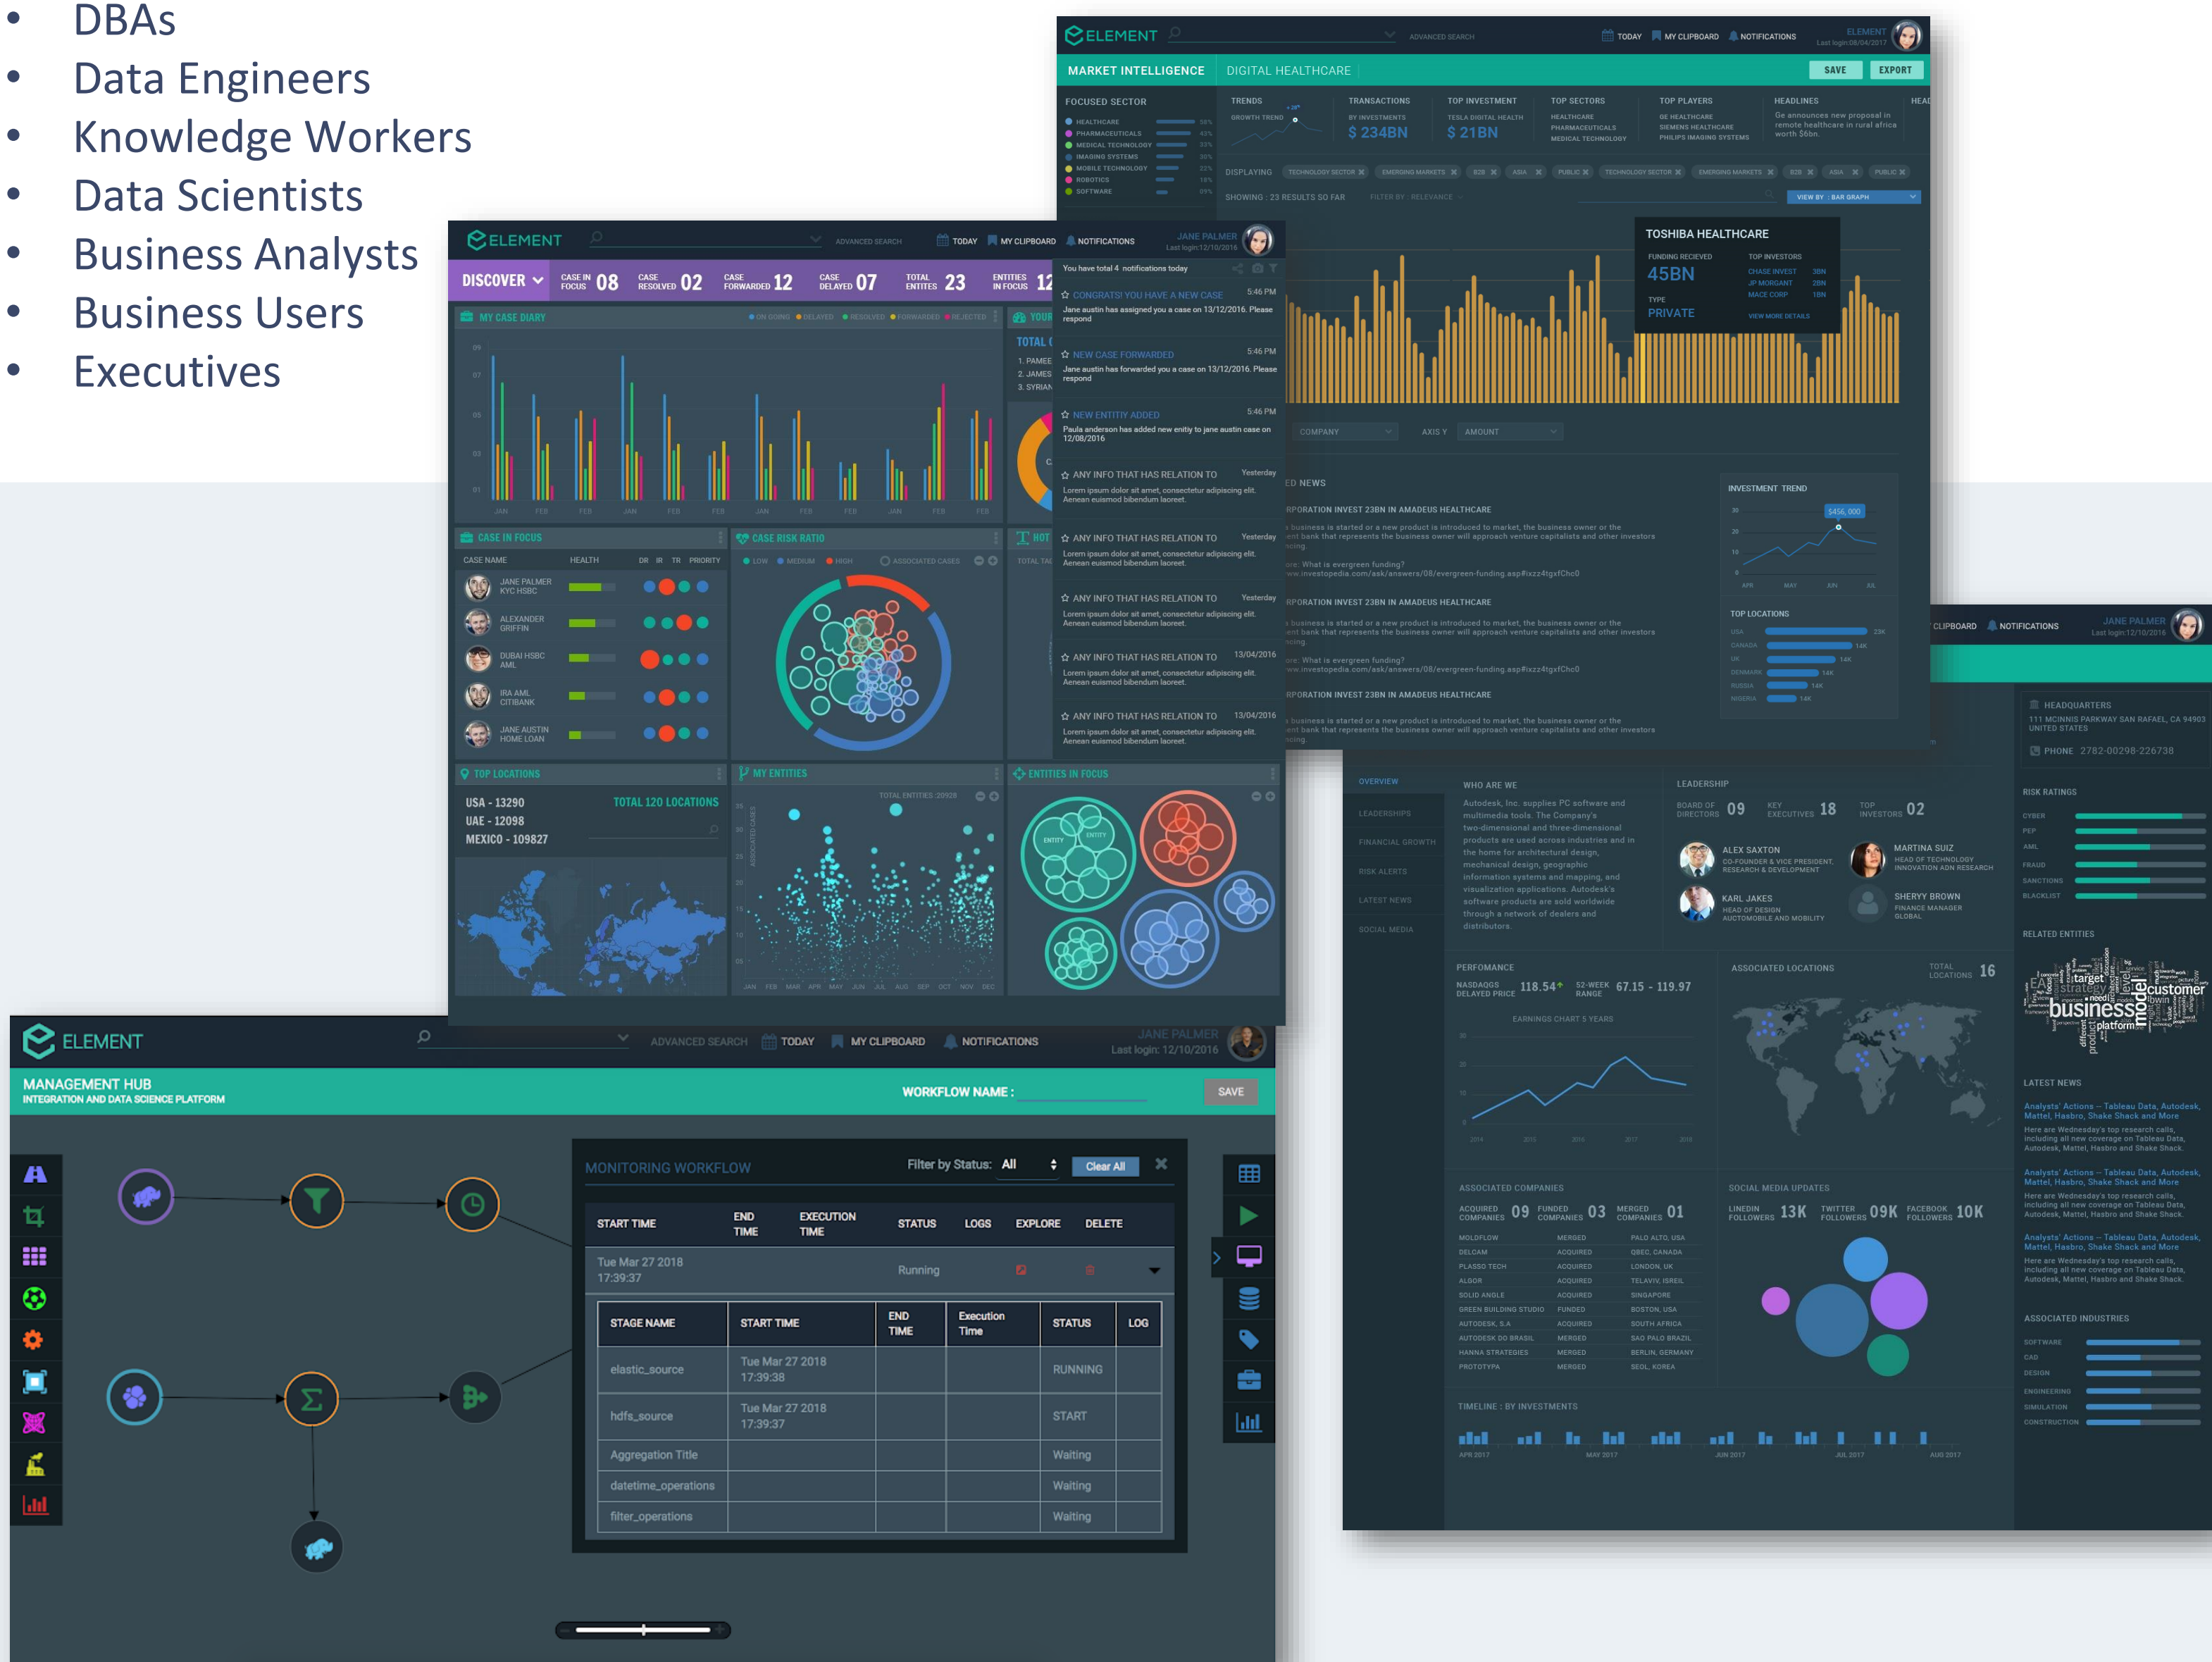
• DBAs
• Data Engineers
• Knowledge Workers
• Data Scientists
• Business Analysts
• Business Users
• Executives

ELEMENT
ADVANCED SEARCH TODAY MY CLIPBOARD NOTIFICATIONS
ELEMENT
Last login:08/04/2017
MARKET INTELLIGENCE DIGITAL HEALTHCARE SAVE EXPORT
FOCUSED SECTOR
HEALTHCARE
PHARMACEUTICALS
MEDICAL TECHNOLOGY
IMAGING SYSTEMS
MOBILE TECHNOLOGY
ROBOTICS
SOFTWARE
TRENDS
GROWTH TREND
TRANSACTIONS
BY INVESTMENTS
$ 234BN
TOP INVESTMENT
TESLA DIGITAL HEALTH
$ 21BN
TOP SECTORS
HEALTHCARE
PHARMACEUTICALS
MEDICAL TECHNOLOGY
TOP PLAYERS
GE HEALTHCARE
SIEMENS HEALTHCARE
PHILIPS IMAGING SYSTEMS
HEADLINES
Ge announces new proposal in remote healthcare in rural africa worth $6bn.
DISPLAYING
SHOWING : 23 RESULTS SO FAR
TOSHIBA HEALTHCARE
FUNDING RECIEVED
45BN
TOP INVESTORS
CHASE INVEST 3BN
JP MORGANT 2BN
MACE CORP 1BN
TYPE
PRIVATE
VIEW MORE DETAILS
COMPANY
AXIS Y AMOUNT
INVESTMENT TREND
TOP LOCATIONS
USA
CANADA
UK
DENMARK
RUSSIA
NIGERIA

ELEMENT
ADVANCED SEARCH TODAY MY CLIPBOARD NOTIFICATIONS
JANE PALMER
Last login:12/10/2016
DISCOVER
CASE IN FOCUS 08
CASE RESOLVED 02
CASE FORWARDED 12
CASE DELAYED 07
TOTAL ENTITIES 23
ENTITIES IN FOCUS 12
MY CASE DIARY
ON GOING DELAYED RESOLVED FORWARDED REJECTED
You have total 4 notifications today
CONGRATS! YOU HAVE A NEW CASE 5:46 PM
Jane austin has assigned you a case on 13/12/2016. Please respond
NEW CASE FORWARDED 5:46 PM
Jane austin has forwarded you a case on 13/12/2016. Please respond
NEW ENTITY ADDED 5:46 PM
Paula anderson has added new entity to jane austin case on 12/08/2016
ANY INFO THAT HAS RELATION TO Yesterday
Lorem ipsum dolor sit amet, consectetur adipiscing elit. Aenean euismod bibendum laoreet.
ANY INFO THAT HAS RELATION TO Yesterday
Lorem ipsum dolor sit amet, consectetur adipiscing elit. Aenean euismod bibendum laoreet.
ANY INFO THAT HAS RELATION TO Yesterday
Lorem ipsum dolor sit amet, consectetur adipiscing elit. Aenean euismod bibendum laoreet.
ANY INFO THAT HAS RELATION TO 13/04/2016
Lorem ipsum dolor sit amet, consectetur adipiscing elit. Aenean euismod bibendum laoreet.
ANY INFO THAT HAS RELATION TO 13/04/2016
Lorem ipsum dolor sit amet, consectetur adipiscing elit. Aenean euismod bibendum laoreet.
CASE IN FOCUS
CASE NAME HEALTH DR IR TR PRIORITY
JANE PALMER KYC HSBC
ALEXANDER GRIFFIN
DUBAI HSBC AML
IRA AML CITIBANK
JANE AUSTIN HOME LOAN
CASE RISK RATIO
LOW MEDIUM HIGH ASSOCIATED CASES
TOP LOCATIONS
USA - 13290
UAE - 12098
MEXICO - 109827
TOTAL 120 LOCATIONS
MY ENTITIES
TOTAL ENTITIES :20928
ENTITIES IN FOCUS

ELEMENT
ADVANCED SEARCH TODAY MY CLIPBOARD NOTIFICATIONS
JANE PALMER
Last login: 12/10/2016
MANAGEMENT HUB
INTEGRATION AND DATA SCIENCE PLATFORM
WORKFLOW NAME :
SAVE
MONITORING WORKFLOW
Filter by Status: All
Clear All
| START TIME | END TIME | EXECUTION TIME | STATUS | LOGS | EXPLORE | DELETE |
|---|---|---|---|---|---|---|
| Tue Mar 27 2018 17:39:37 | | | Running | | | |

| STAGE NAME | START TIME | END TIME | Execution Time | STATUS | LOG |
|---|---|---|---|---|---|
| elastic_source | Tue Mar 27 2018 17:39:38 | | | RUNNING | |
| hdfs_source | Tue Mar 27 2018 17:39:37 | | | START | |
| Aggregation Title | | | | Waiting | |
| datetime_operations | | | | Waiting | |
| filter_operations | | | | Waiting | |

CLIPBOARD NOTIFICATIONS
JANE PALMER
Last login:12/10/2016
HEADQUARTERS
111 MCINNIS PARKWAY SAN RAFAEL, CA 94903 UNITED STATES
PHONE 2782-00298-226738
OVERVIEW
LEADERSHIPS
FINANCIAL GROWTH
RISK ALERTS
LATEST NEWS
SOCIAL MEDIA
WHO ARE WE
Autodesk, Inc. supplies PC software and multimedia tools. The Company's two-dimensional and three-dimensional products are used across industries and in the home for architectural design, mechanical design, geographic information systems and mapping, and visualization applications. Autodesk's software products are sold worldwide through a network of dealers and distributors.
LEADERSHIP
BOARD OF DIRECTORS 09
KEY EXECUTIVES 18
TOP INVESTORS 02
ALEX SAXTON
CO-FOUNDER & VICE PRESIDENT, RESEARCH & DEVELOPMENT
MARTINA SUIZ
HEAD OF TECHNOLOGY INNOVATION ADN RESEARCH
KARL JAKES
HEAD OF DESIGN AUTOMOBILE AND MOBILITY
SHERYY BROWN
FINANCE MANAGER GLOBAL
RISK RATINGS
CYBER
PEP
AML
FRAUD
SANCTIONS
BLACKLIST
RELATED ENTITIES
PERFOMANCE
NASDAQGS DELAYED PRICE 118.54
52-WEEK RANGE 67.15 - 119.97
EARNINGS CHART 5 YEARS
ASSOCIATED LOCATIONS
TOTAL LOCATIONS 16
LATEST NEWS
Analysts' Actions -- Tableau Data, Autodesk, Mattel, Hasbro, Shake Shack and More
Here are Wednesday's top research calls, including all new coverage on Tableau Data, Autodesk, Mattel, Hasbro and Shake Shack.
Analysts' Actions -- Tableau Data, Autodesk, Mattel, Hasbro, Shake Shack and More
Here are Wednesday's top research calls, including all new coverage on Tableau Data, Autodesk, Mattel, Hasbro and Shake Shack.
Analysts' Actions -- Tableau Data, Autodesk, Mattel, Hasbro, Shake Shack and More
Here are Wednesday's top research calls, including all new coverage on Tableau Data, Autodesk, Mattel, Hasbro and Shake Shack.
ASSOCIATED COMPANIES
ACQUIRED COMPANIES 09
FUNDED COMPANIES 03
MERGED COMPANIES 01
MOLDFLOW ACQUIRED PALO ALTO, USA
DELCAM ACQUIRED QBEC, CANADA
PLASSO TECH ACQUIRED LONDON, UK
ALGOR ACQUIRED TELAVIV, ISREIL
SOLID ANGLE ACQUIRED SINGAPORE
GREEN BUILDING STUDIO FUNDED BOSTON, USA
AUTODESK, S.A ACQUIRED SOUTH AFRICA
AUTODESK DO BRASIL MERGED SAO PALO BRASIL
HANNA STRATEGIES MERGED BERLIN, GERMANY
PROTOTYPA MERGED SEOL, KOREA
SOCIAL MEDIA UPDATES
LINKEDIN FOLLOWERS 13K
TWITTER FOLLOWERS 09K
FACEBOOK FOLLOWERS 10K
ASSOCIATED INDUSTRIES
SOFTWARE
CAD
DESIGN
ENGINEERING
SIMULATION
CONSTRUCTION
TIMELINE : BY INVESTMENTS
APR 2017 MAY 2017 JUN 2017 JUL 2017 AUG 2017